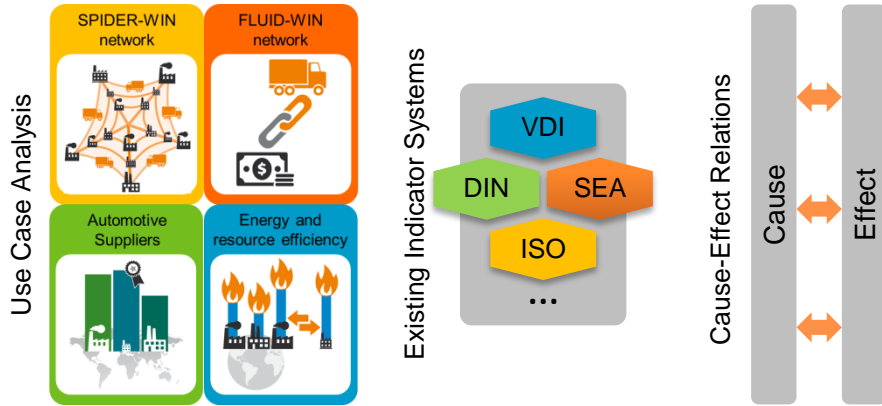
Use Case Analysis

SPIDER-WIN network

FLUID-WIN network

Automotive Suppliers

Energy and resource efficiency

Existing Indicator Systems

VDI

DIN

SEA

ISO

...

Cause-Effect Relations

Cause

Effect